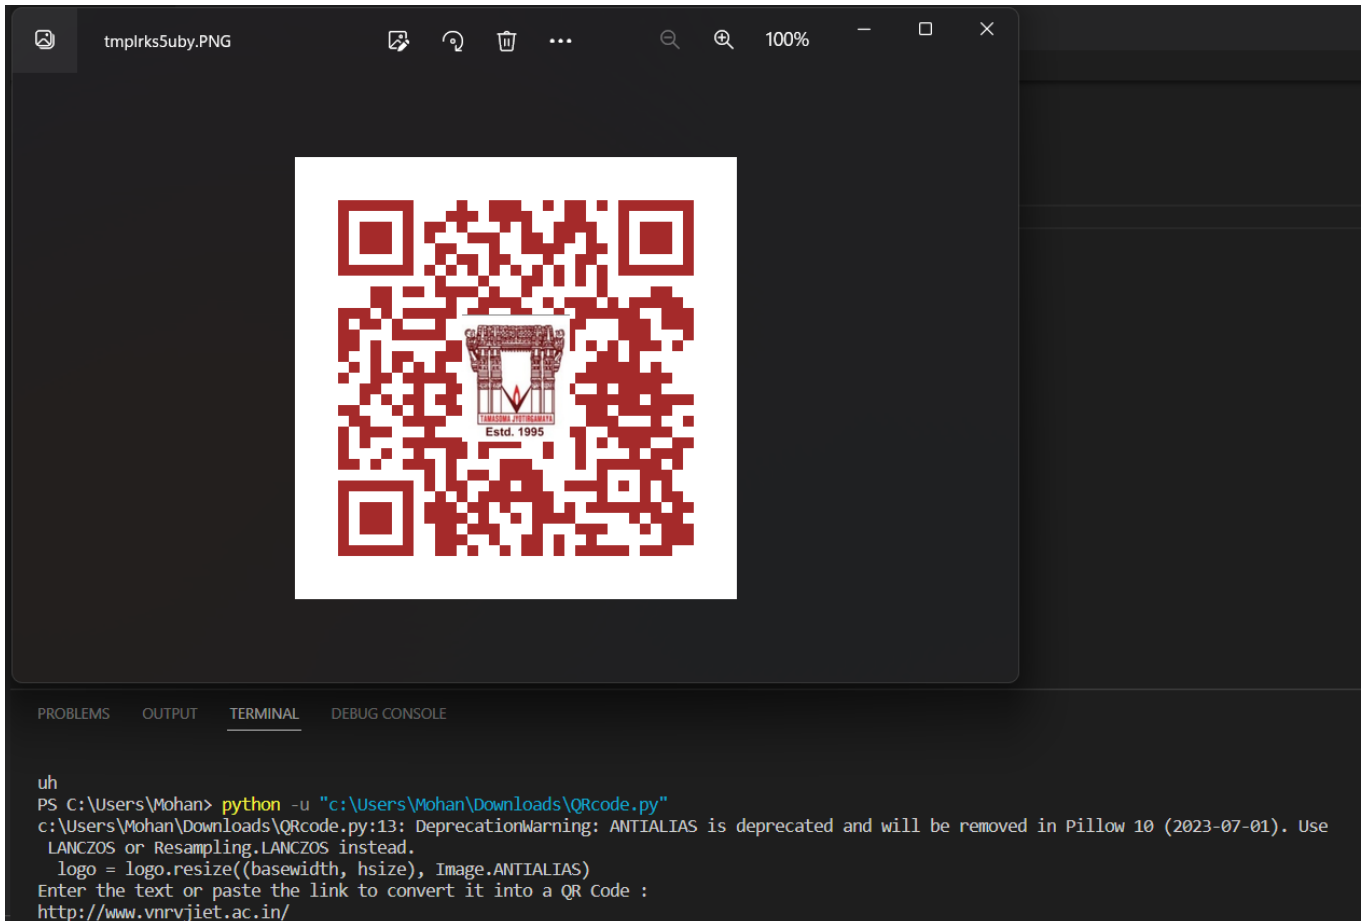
tmplrks5uby.PNG

100%

TAMASOMA JYOTIRGAMAYA
Estd. 1995

PROBLEMS OUTPUT TERMINAL DEBUG CONSOLE

uh
PS C:\Users\Mohan> python -u "c:\Users\Mohan\Downloads\QRcode.py"
c:\Users\Mohan\Downloads\QRcode.py:13: DeprecationWarning: ANTIALIAS is deprecated and will be removed in Pillow 10 (2023-07-01). Use LANCZOS or Resampling.LANCZOS instead.
logo = logo.resize((basewidth, hsize), Image.ANTIALIAS)
Enter the text or paste the link to convert it into a QR Code :
http://www.vnrvjiet.ac.in/